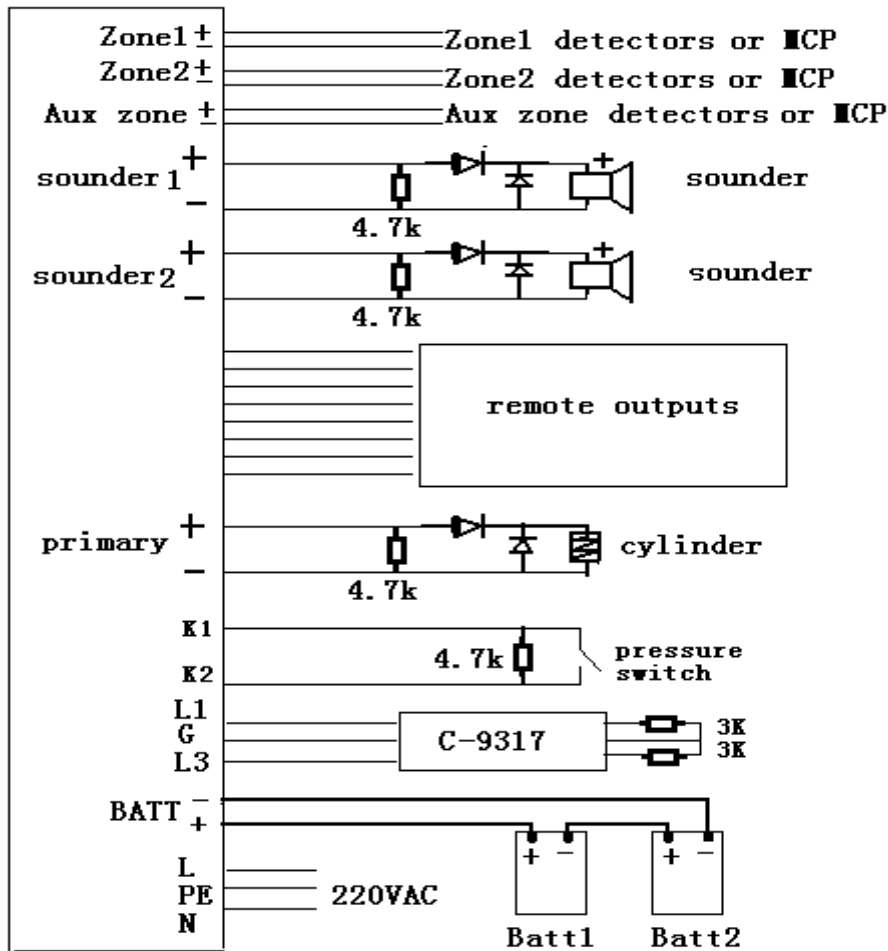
Zone1 ±
Zone1 detectors or MCP
Zone2 ±
Zone2 detectors or MCP
Aux zone ±
Aux zone detectors or MCP
sounder1 +
−
+
sounder
4.7k
sounder2 +
−
+
sounder
4.7k
remote outputs
primary +
−
cylinder
4.7k
K1
K2
4.7k
pressure switch
L1
G
L3
C-9317
3K
3K
BATT −
+
+ −
+ −
L
PE
N
220VAC
Batt1
Batt2